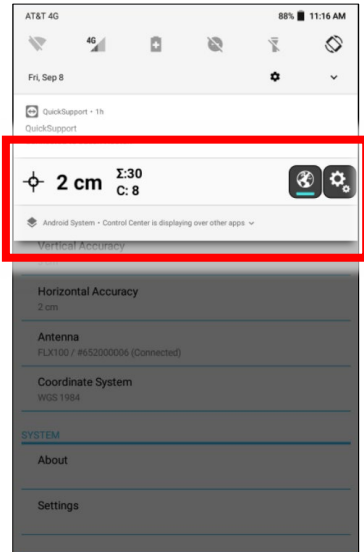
AT&T 4G

88% 11:16 AM

4G

Fri, Sep 8

QuickSupport • 1h

QuickSupport

2 cm

Σ:30

C: 8

Android System • Control Center is displaying over other apps

Vertical Accuracy

Horizontal Accuracy

2 cm

Antenna

FLX100 / #652000006 (Connected)

Coordinate System

WGS 1984

SYSTEM

About

Settings